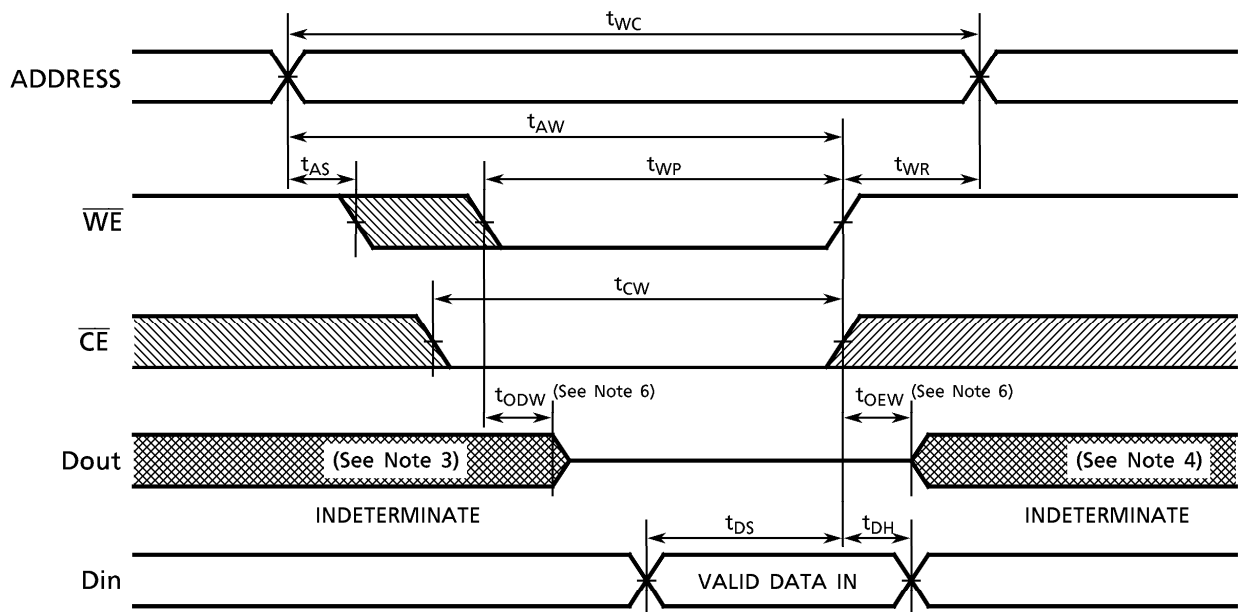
$t_{WC}$

ADDRESS

$t_{AW}$

$t_{AS}$

$t_{WP}$

$t_{WR}$

$\overline{WE}$

$t_{CW}$

$\overline{CE}$

$t_{ODW}$ (See Note 6)

$t_{OEW}$ (See Note 6)

Dout

(See Note 3)

(See Note 4)

INDETERMINATE

$t_{DS}$

$t_{DH}$

INDETERMINATE

Din

VALID DATA IN